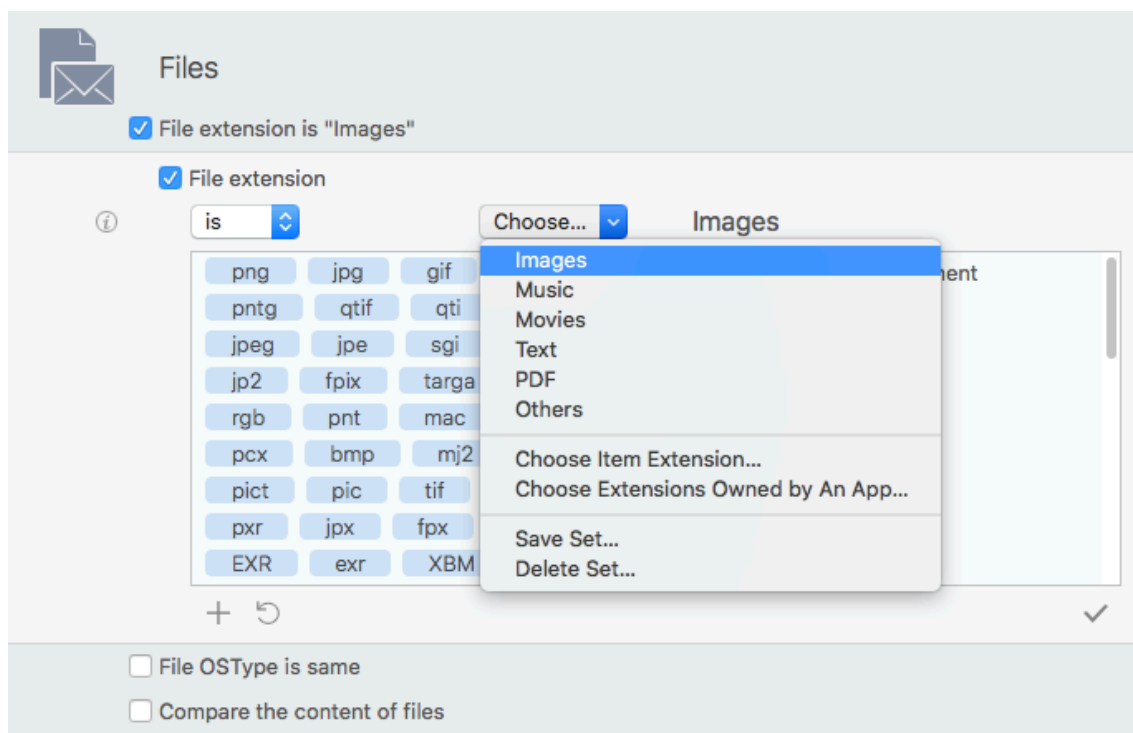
Files

File extension is "Images"

File extension

is

Choose...

Images

png jpg gif
pntg qtif qti
jpeg jpe sgi
jp2 fpix targa
rgb pnt mac
pcx bmp mj2
pict pic tif
pxr jpx fpx
EXR exr XBM

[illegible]nent

Images
Music
Movies
Text
PDF
Others

Choose Item Extension...
Choose Extensions Owned by An App...

Save Set...
Delete Set...

File OSType is same

Compare the content of files